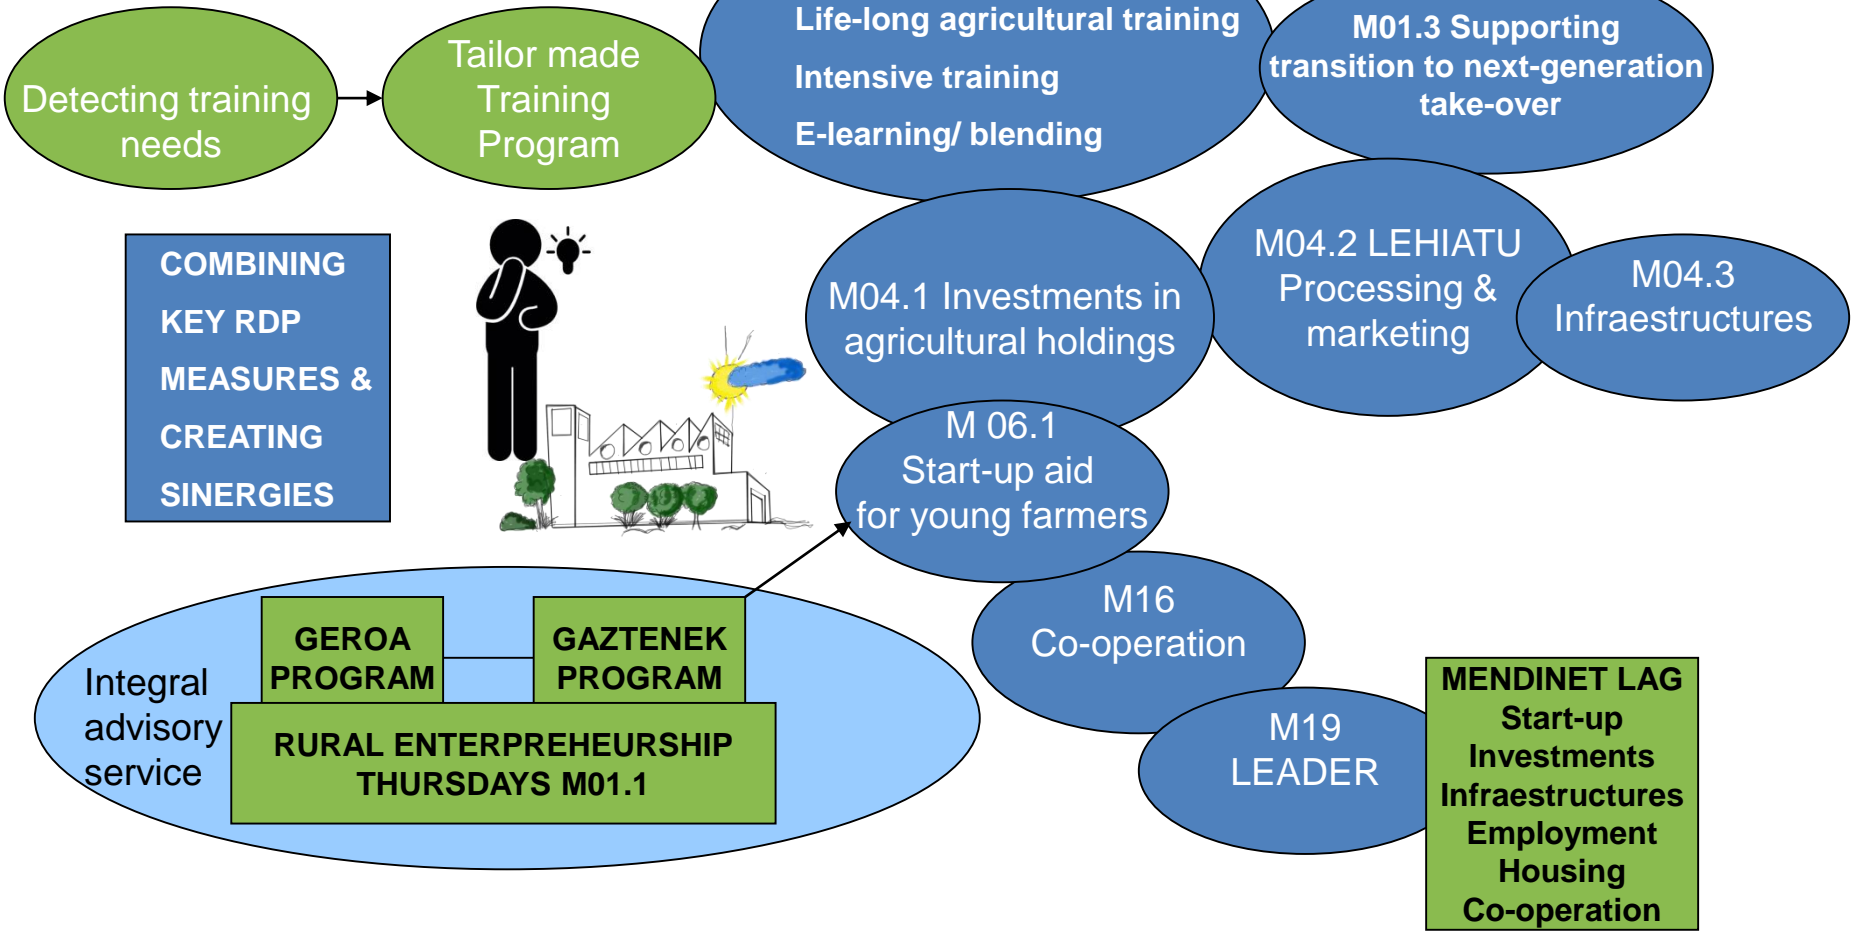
Detecting training needs

Tailor made Training Program

Life-long agricultural training

Intensive training

E-learning/ blending

M01.3 Supporting transition to next-generation take-over

COMBINING KEY RDP MEASURES & CREATING SINERGIES

M04.1 Investments in agricultural holdings

M04.2 LEHIATU Processing & marketing

M04.3 Infraestructures

M 06.1 Start-up aid for young farmers

M16 Co-operation

M19 LEADER

MENDINET LAG
Start-up
Investments
Infraestructures
Employment
Housing
Co-operation

Integral advisory service

GEROA PROGRAM

GAZTENEK PROGRAM

RURAL ENTERPREHEURSHIP THURSDAYS M01.1